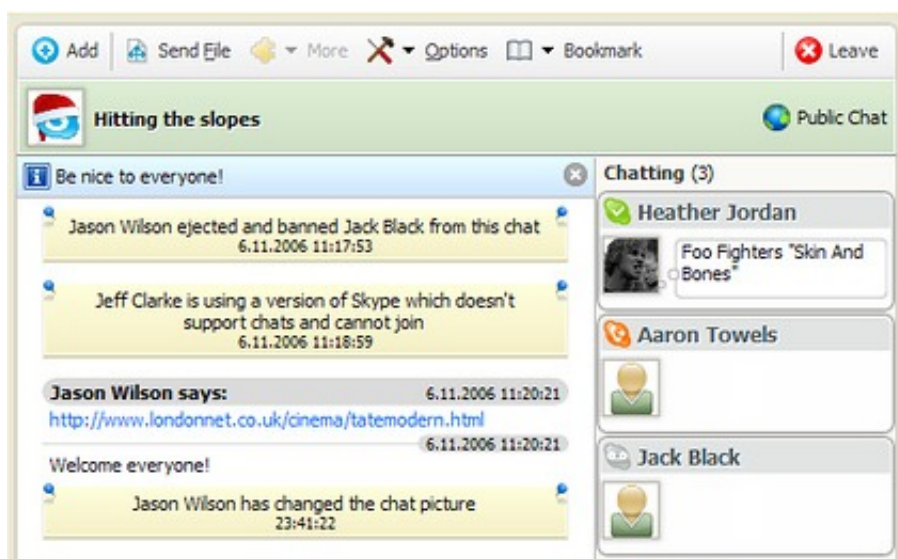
Add Send File More Options Bookmark Leave

Hitting the slopes

Public Chat

Be nice to everyone!

Jason Wilson ejected and banned Jack Black from this chat
6.11.2006 11:17:53

Jeff Clarke is using a version of Skype which doesn't support chats and cannot join
6.11.2006 11:18:59

Jason Wilson says: 6.11.2006 11:20:21
http://www.londonnet.co.uk/cinema/tatemodern.html
6.11.2006 11:20:21
Welcome everyone!

Jason Wilson has changed the chat picture
23:41:22

Chatting (3)

Heather Jordan
Foo Fighters "Skin And Bones"

Aaron Towels

Jack Black